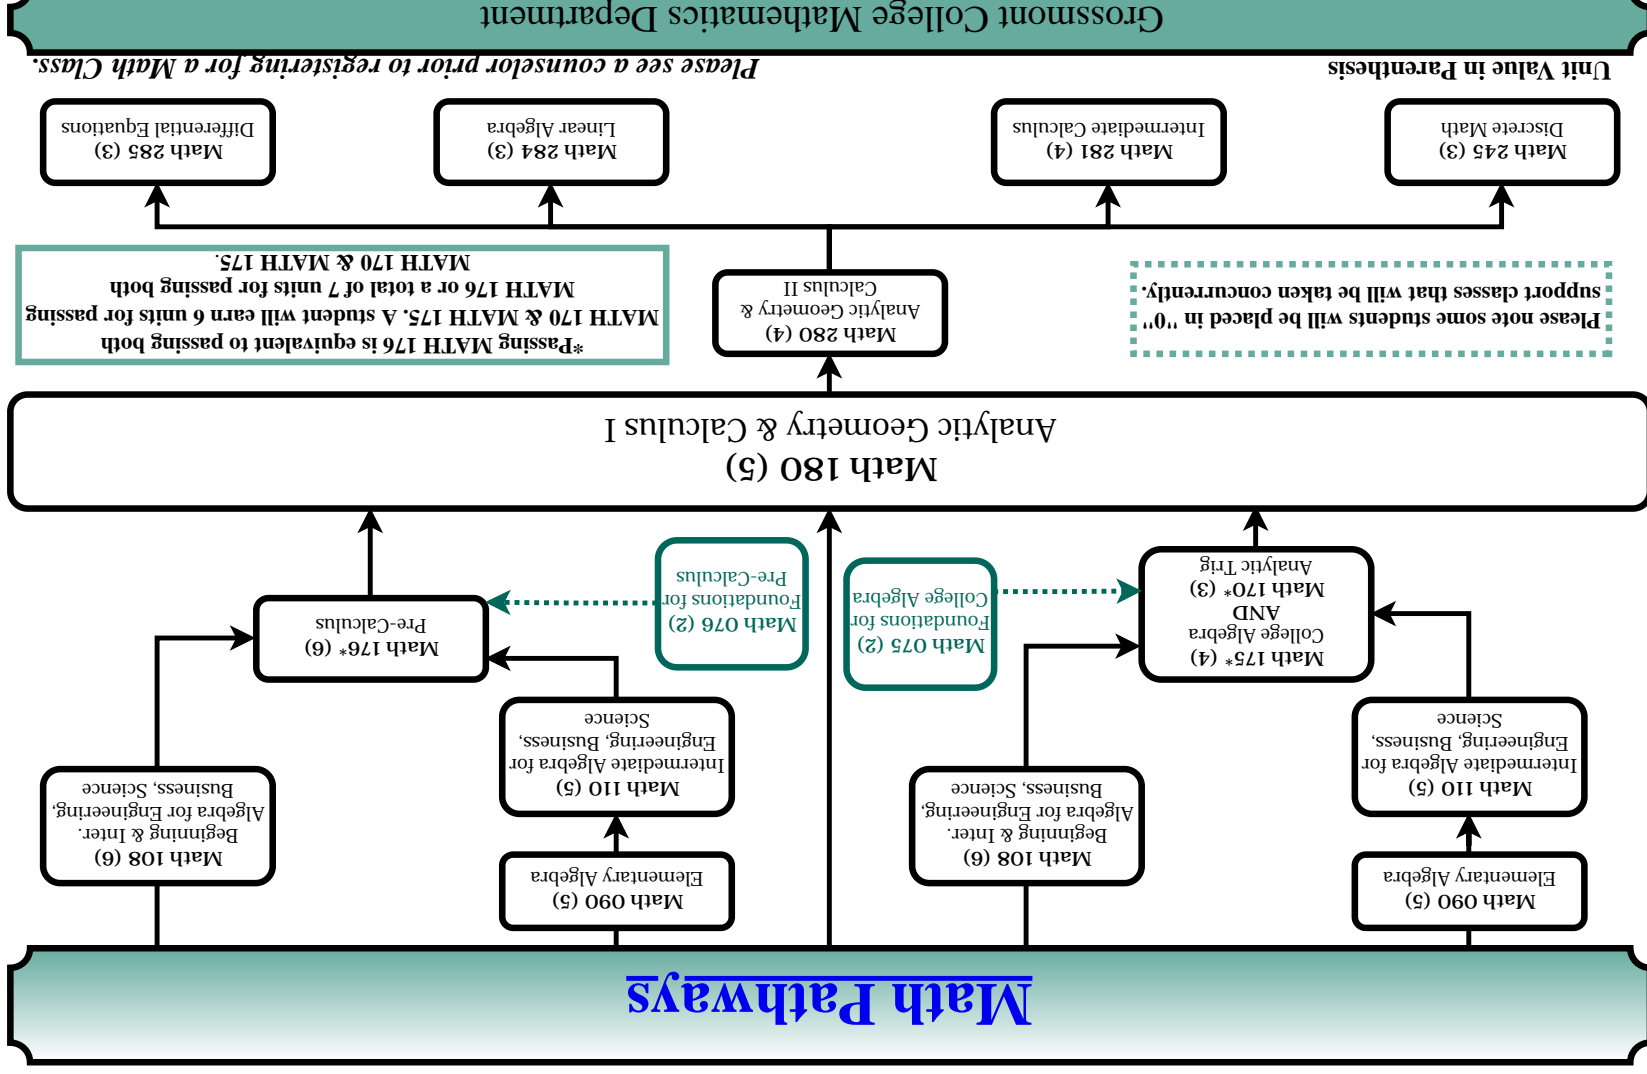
Grossmont College Mathematics Department

Unit Value in Parenthesis

Please see a counselor prior to registering for a Math Class.

Math 245 (3)
Discrete Math

Math 281 (4)
Intermediate Calculus

Math 284 (3)
Linear Algebra

Math 285 (3)
Differential Equations

Please note some students will be placed in "0" support classes that will be taken concurrently.

Math 280 (4)
Analytic Geometry & Calculus II

*Passing MATH 176 is equivalent to passing both MATH 170 & MATH 175. A student will earn 6 units for passing MATH 176 or a total of 7 units for passing both MATH 170 & MATH 175.

Math 180 (5)
Analytic Geometry & Calculus I

Math 175* (4)
College Algebra
AND
Math 170* (3)
Analytic Trig

Math 075 (2)
Foundations for College Algebra

Math 076 (2)
Foundations for Pre-Calculus

Math 176* (6)
Pre-Calculus

Math 110 (5)
Intermediate Algebra for Engineering, Business, Science

Math 108 (6)
Beginning & Inter. Algebra for Engineering, Business, Science

Math 110 (5)
Intermediate Algebra for Engineering, Business, Science

Math 108 (6)
Beginning & Inter. Algebra for Engineering, Business, Science

Math 090 (5)
Elementary Algebra

Math 090 (5)
Elementary Algebra

Math Pathways